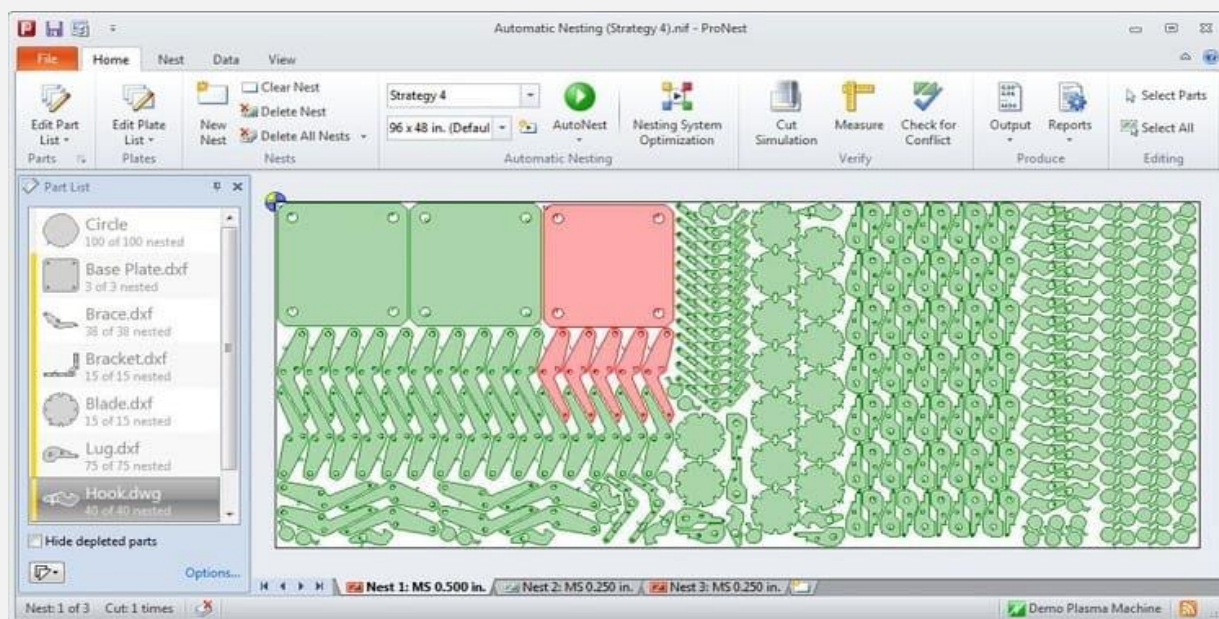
Automatic Nesting (Strategy 4).nif - ProNest

File Home Nest Data View

Edit Part List
Edit Plate List
New Nest
Clear Nest
Delete Nest
Delete All Nests
Strategy 4
96 x 48 in. (Defaul
AutoNest
Nesting System Optimization
Cut Simulation
Measure
Check for Conflict
Output
Reports
Select Parts
Select All

Parts Plates Nests Automatic Nesting Verify Produce Editing

Part List

Circle
100 of 100 nested
Base Plate.dxf
3 of 3 nested
Brace.dxf
38 of 38 nested
Bracket.dxf
15 of 15 nested
Blade.dxf
15 of 15 nested
Lug.dxf
75 of 75 nested
Hook.dwg
40 of 40 nested

Hide depleted parts

Options...

Nest 1: MS 0.500 in. Nest 2: MS 0.250 in. Nest 3: MS 0.250 in.

Nest: 1 of 3 Cut: 1 times

Demo Plasma Machine